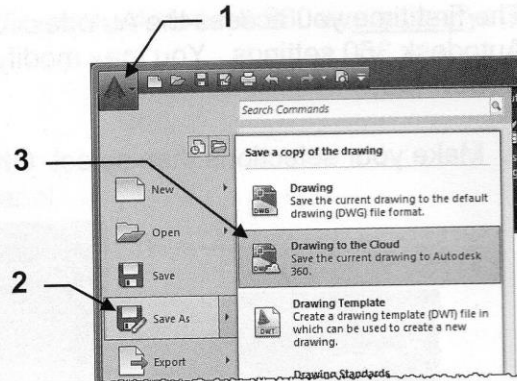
1

The first time you... Autodesk 360 settings... You can modify...

Make y...

Search Commands

Save a copy of the drawing

3

New

Drawing
Save the current drawing to the default drawing (DWG) file format.

Open

Drawing to the Cloud
Save the current drawing to Autodesk 360.

2

Save

Save As

Drawing Template
Create a drawing template (DWT) file in which can be used to create a new drawing.

Export

Drawing Standards